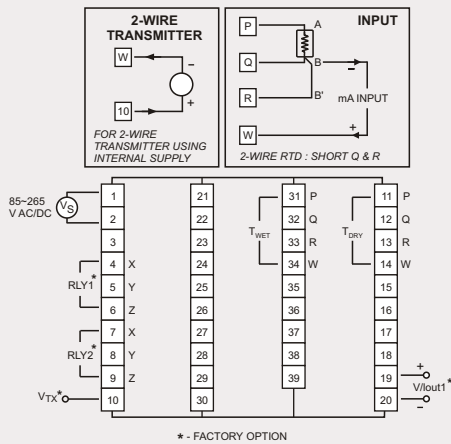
2-WIRE TRANSMITTER

W

–

10

+

FOR 2-WIRE TRANSMITTER USING INTERNAL SUPPLY

INPUT

P

A

Q

B

–

R

B'

mA INPUT

W

+

2-WIRE RTD : SHORT Q & R

85~265 V AC/DC

$V_S$

1
2
3
4 X
5 Y
6 Z
7 X
8 Y
9 Z
10

RLY1*

RLY2*

$V_{TX}$*

21
22
23
24
25
26
27
28
29
30

$T_{WET}$

31 P
32 Q
33 R
34 W
35
36
37
38
39

$T_{DRY}$

11 P
12 Q
13 R
14 W
15
16
17
18
19
20

+

V/Iout1*

–

* - FACTORY OPTION